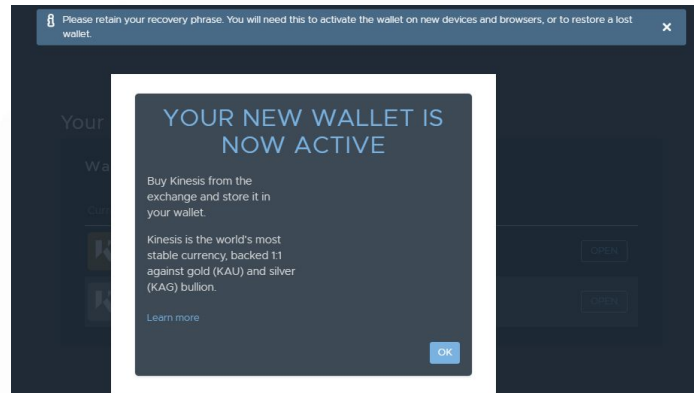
Please retain your recovery phrase. You will need this to activate the wallet on new devices and browsers, or to restore a lost wallet.

×

Your

Wa

Cu

OPEN

OPEN

YOUR NEW WALLET IS NOW ACTIVE

Buy Kinesis from the exchange and store it in your wallet.

Kinesis is the world's most stable currency, backed 1:1 against gold (KAU) and silver (KAG) bullion.

Learn more

OK